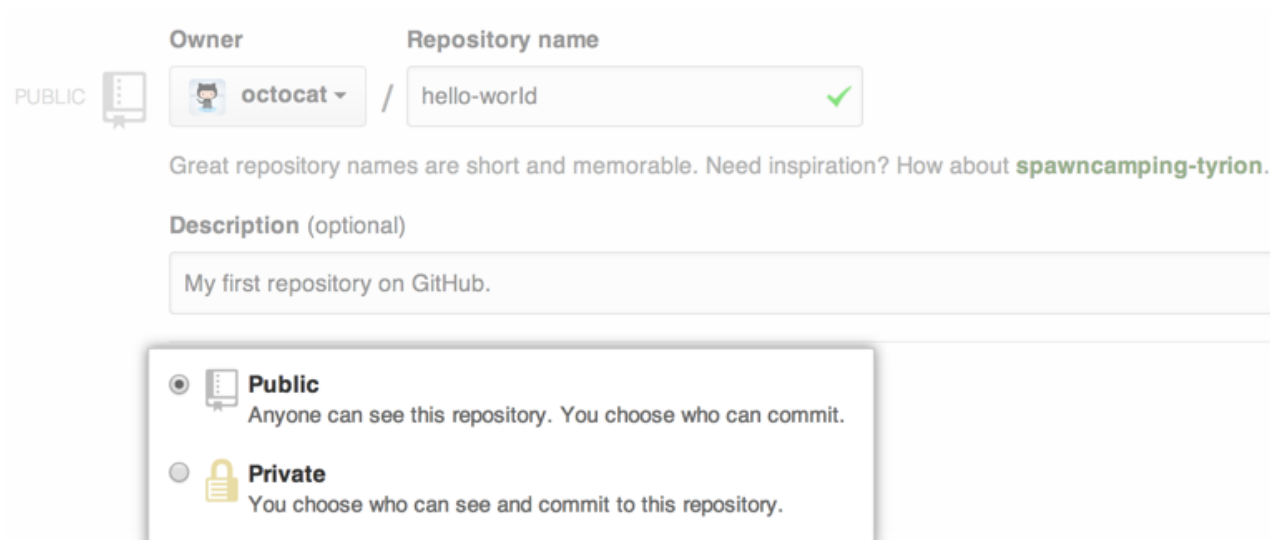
Owner

Repository name

PUBLIC

octocat

/

hello-world

Great repository names are short and memorable. Need inspiration? How about **spawncamping-tyrion**.

**Description** (optional)

My first repository on GitHub.

**Public**
Anyone can see this repository. You choose who can commit.

**Private**
You choose who can see and commit to this repository.